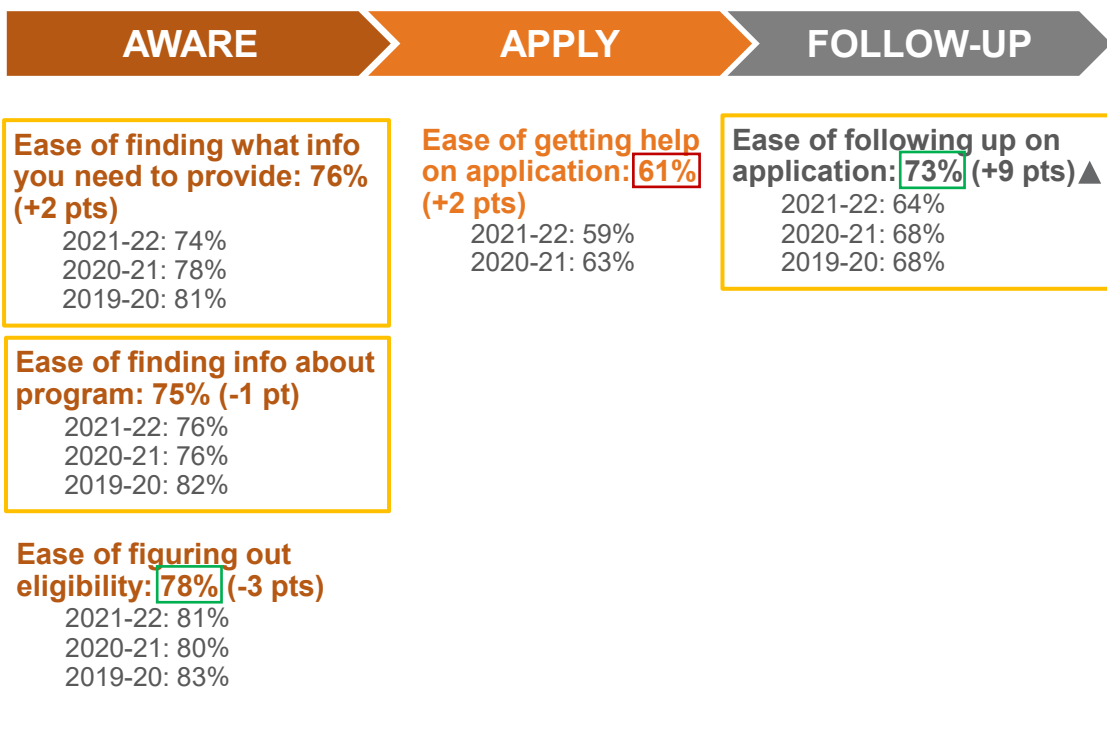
AWARE

APPLY

FOLLOW-UP

Ease of finding what info you need to provide: 76% (+2 pts)
2021-22: 74%
2020-21: 78%
2019-20: 81%

Ease of finding info about program: 75% (-1 pt)
2021-22: 76%
2020-21: 76%
2019-20: 82%

Ease of figuring out eligibility: 78% (-3 pts)
2021-22: 81%
2020-21: 80%
2019-20: 83%

Ease of getting help on application: 61% (+2 pts)
2021-22: 59%
2020-21: 63%

Ease of following up on application: 73% (+9 pts)▲
2021-22: 64%
2020-21: 68%
2019-20: 68%